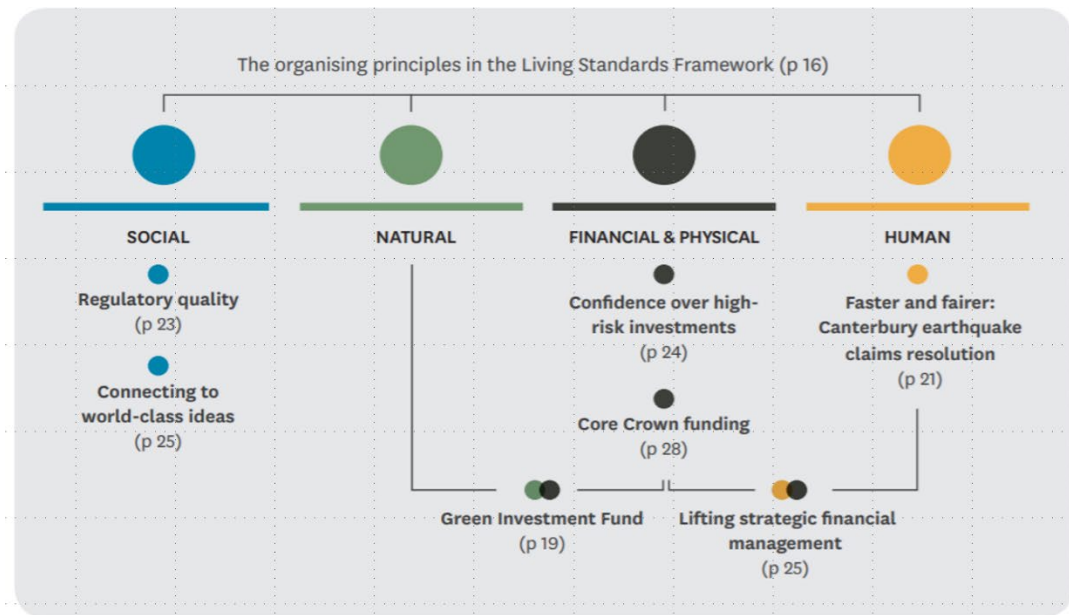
The organising principles in the Living Standards Framework (p 16)

SOCIAL

Regulatory quality (p 23)

Connecting to world-class ideas (p 25)

NATURAL

FINANCIAL & PHYSICAL

Confidence over high-risk investments (p 24)

Core Crown funding (p 28)

HUMAN

Faster and fairer: Canterbury earthquake claims resolution (p 21)

Green Investment Fund (p 19)

Lifting strategic financial management (p 25)